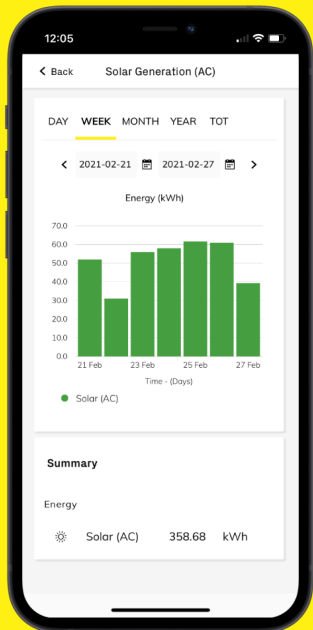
12:05

< Back Solar Generation (AC)

DAY WEEK MONTH YEAR TOT

< 2021-02-21 2021-02-27 >

Energy (kWh)

70.0
60.0
50.0
40.0
30.0
20.0
10.0
0.0

21 Feb 23 Feb 25 Feb 27 Feb

Time - (Days)

Solar (AC)

Summary

Energy

Solar (AC) 358.68 kWh